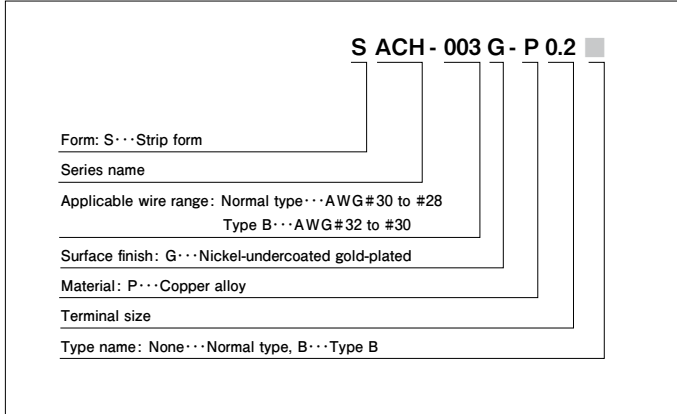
S ACH - 003 G - P 0.2

Form: S···Strip form

Series name

Applicable wire range: Normal type···AWG#30 to #28
Type B···AWG#32 to #30

Surface finish: G···Nickel-undercoated gold-plated

Material: P···Copper alloy

Terminal size

Type name: None···Normal type, B···Type B